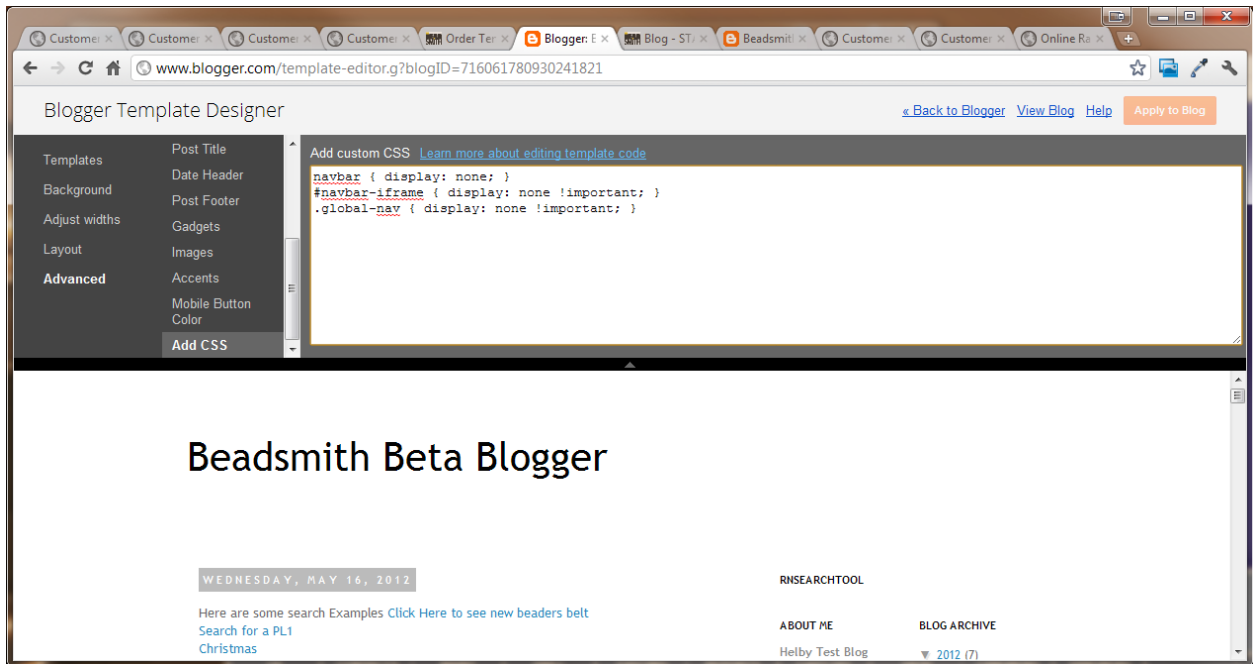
Customer × | Customer × | Customer × | Customer × | Order Ter × | Blogger: E × | Blog - STA × | Beadsmit × | Customer × | Customer × | Online Ra ×

www.blogger.com/template-editor.g?blogID=716061780930241821

Blogger Template Designer

« Back to Blogger View Blog Help Apply to Blog

Templates
Background
Adjust widths
Layout
Advanced

Post Title
Date Header
Post Footer
Gadgets
Images
Accents
Mobile Button Color
Add CSS

Add custom CSS Learn more about editing template code

navbar { display: none; }
#navbar-iframe { display: none !important; }
.global-nav { display: none !important; }

Beadsmith Beta Blogger

WEDNESDAY, MAY 16, 2012

Here are some search Examples Click Here to see new beaders belt
Search for a PL1
Christmas

RNSEARCHTOOL

ABOUT ME
Helby Test Blog

BLOG ARCHIVE
▼ 2012 (7)